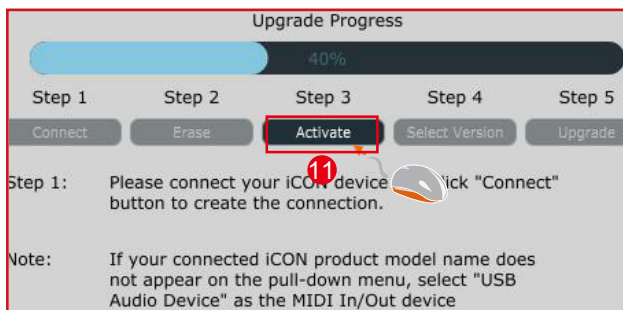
Upgrade Progress

40%

Step 1 Step 2 Step 3 Step 4 Step 5

Connect Erase Activate Select Version Upgrade

11

Step 1: Please connect your iCON device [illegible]ick "Connect" button to create the connection.

Note: If your connected iCON product model name does not appear on the pull-down menu, select "USB Audio Device" as the MIDI In/Out device